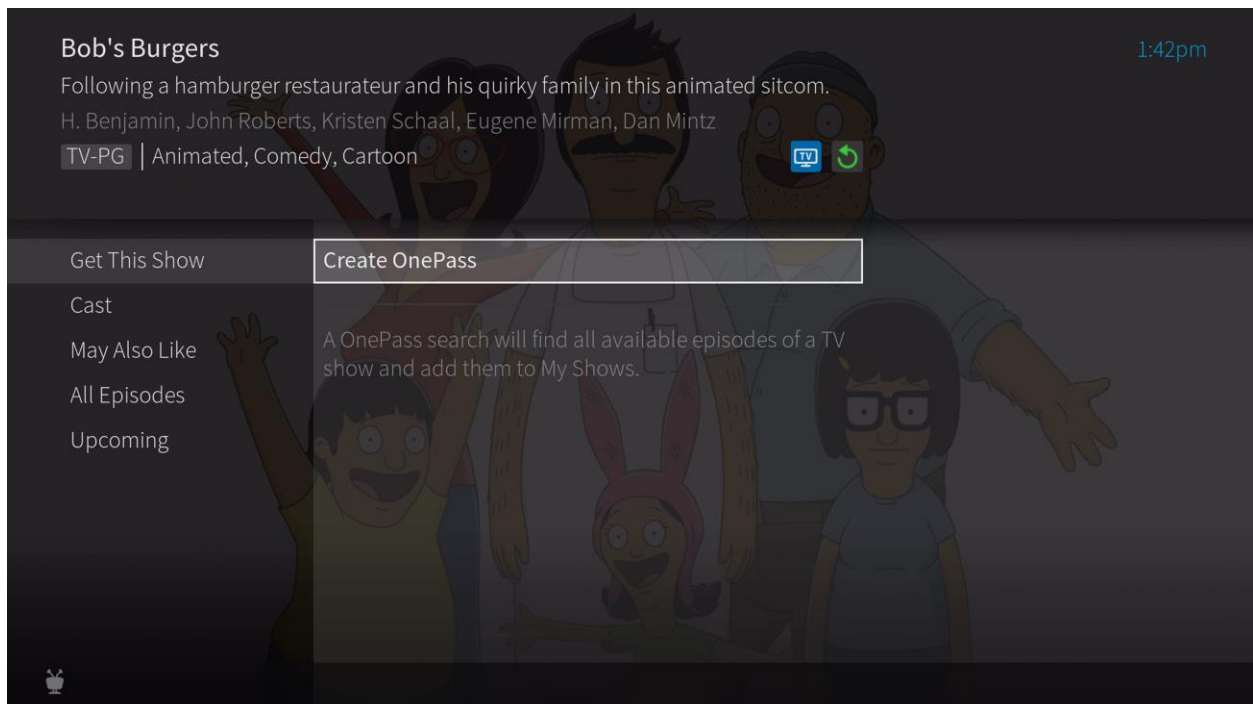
Bob's Burgers
Following a hamburger restaurateur and his quirky family in this animated sitcom.
H. Benjamin, John Roberts, Kristen Schaal, Eugene Mirman, Dan Mintz
TV-PG | Animated, Comedy, Cartoon

1:42pm

TV

Get This Show
Cast
May Also Like
All Episodes
Upcoming

Create OnePass

A OnePass search will find all available episodes of a TV show and add them to My Shows.